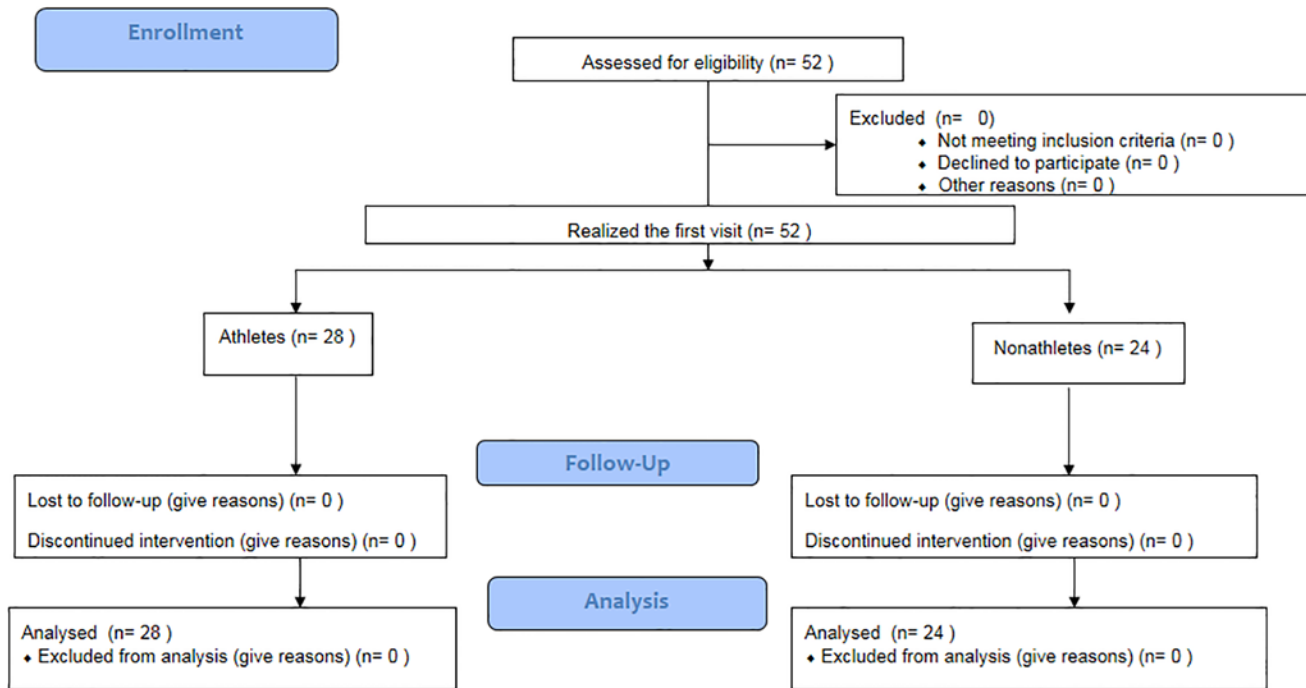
Enrollment

Assessed for eligibility (n= 52 )

Excluded (n= 0)
• Not meeting inclusion criteria (n= 0 )
• Declined to participate (n= 0 )
• Other reasons (n= 0 )

Realized the first visit (n= 52 )

Athletes (n= 28 )

Nonathletes (n= 24 )

Follow-Up

Lost to follow-up (give reasons) (n= 0 )

Discontinued intervention (give reasons) (n= 0 )

Lost to follow-up (give reasons) (n= 0 )

Discontinued intervention (give reasons) (n= 0 )

Analysis

Analysed (n= 28 )
• Excluded from analysis (give reasons) (n= 0 )

Analysed (n= 24 )
• Excluded from analysis (give reasons) (n= 0 )